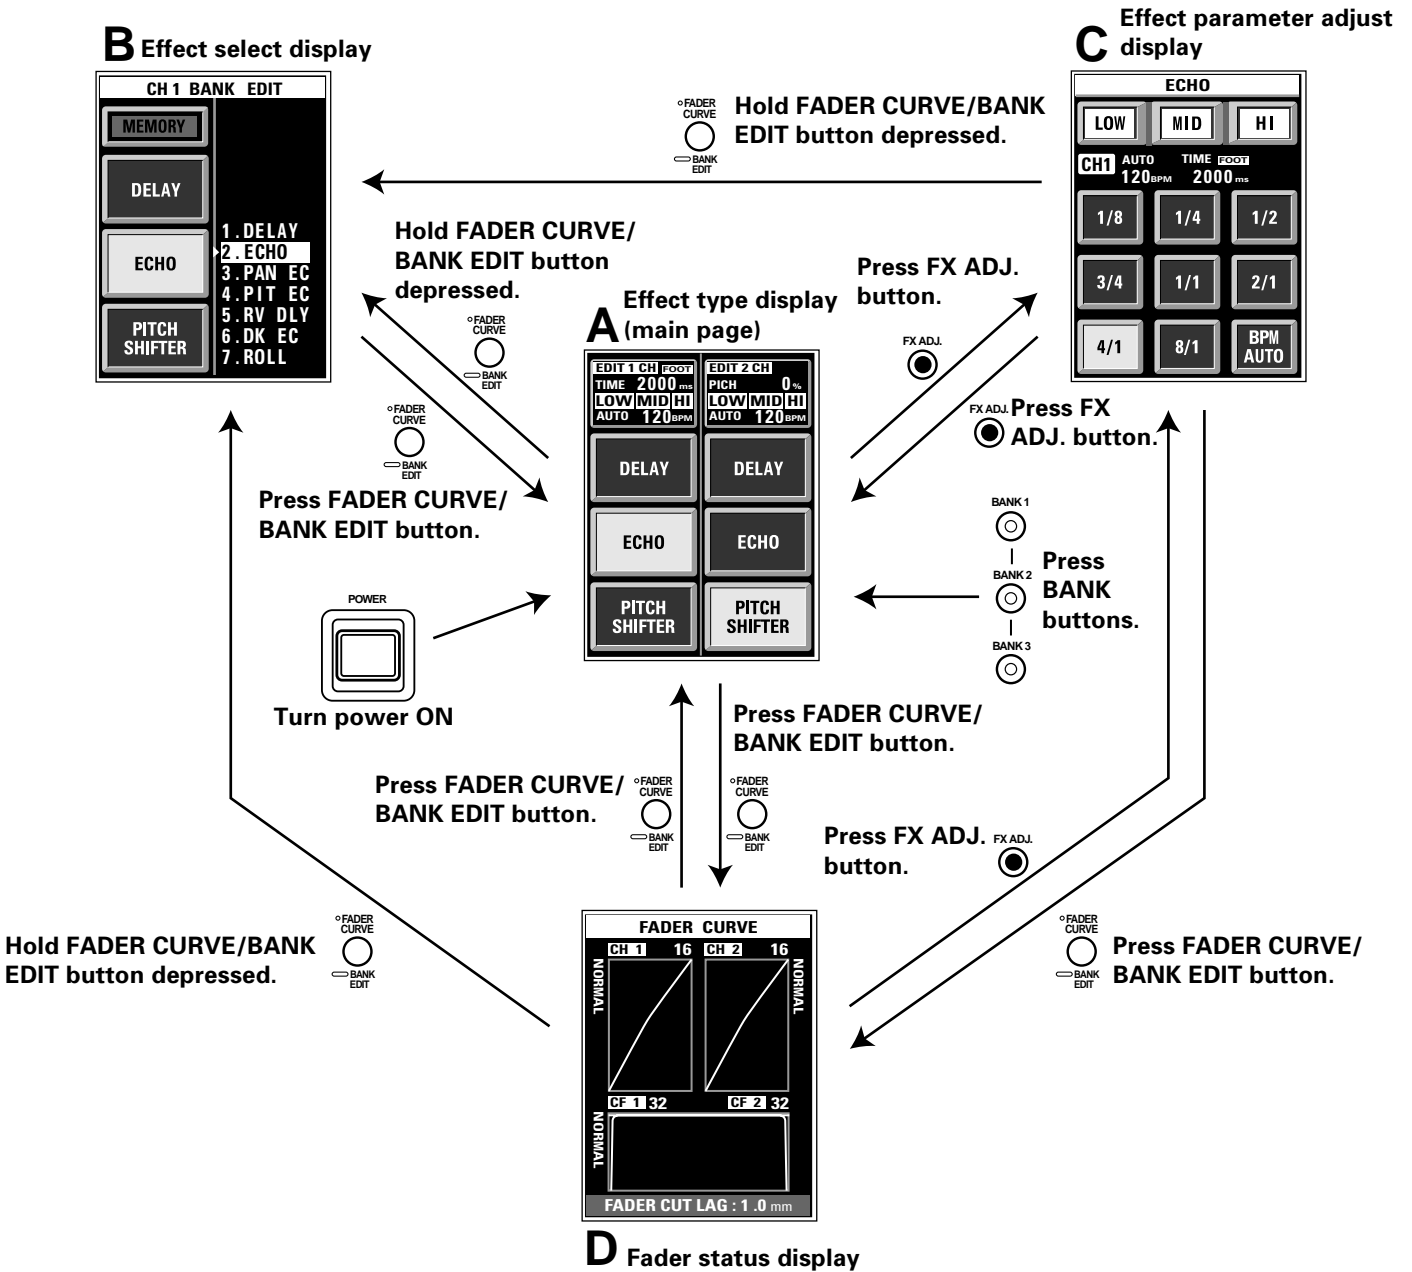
B Effect select display

CH 1 BANK EDIT
MEMORY
DELAY
ECHO
PITCH SHIFTER
1.DELAY
2.ECHO
3.PAN EC
4.PIT EC
5.RV DLY
6.DK EC
7.ROLL

C Effect parameter adjust display

ECHO
LOW
MID
HI
CH1 AUTO 120BPM TIME FOOT 2000ms
1/8
1/4
1/2
3/4
1/1
2/1
4/1
8/1
BPM AUTO

FADER CURVE
BANK EDIT
Hold FADER CURVE/BANK EDIT button depressed.

Hold FADER CURVE/ BANK EDIT button depressed.

FADER CURVE
BANK EDIT

Press FX ADJ. button.

FX ADJ.

A Effect type display (main page)

EDIT 1 CH FOOT
TIME 2000 ms
LOW MID HI
AUTO 120BPM
EDIT 2 CH
PICH 0%
LOW MID HI
AUTO 120BPM
DELAY
DELAY
ECHO
ECHO
PITCH SHIFTER
PITCH SHIFTER

FADER CURVE
BANK EDIT
Press FADER CURVE/ BANK EDIT button.

FX ADJ. Press FX ADJ. button.

BANK 1
BANK 2
BANK 3
Press BANK buttons.

POWER
Turn power ON

Press FADER CURVE/ BANK EDIT button.
FADER CURVE
BANK EDIT

Press FADER CURVE/ BANK EDIT button.
FADER CURVE
BANK EDIT

Press FX ADJ. button.
FX ADJ.

Hold FADER CURVE/BANK EDIT button depressed.
FADER CURVE
BANK EDIT

FADER CURVE
BANK EDIT
Press FADER CURVE/ BANK EDIT button.

FADER CURVE
CH 1 16
CH 2 16
NORMAL
NORMAL
CF 1 32
CF 2 32
NORMAL
FADER CUT LAG : 1 .0 mm

D Fader status display